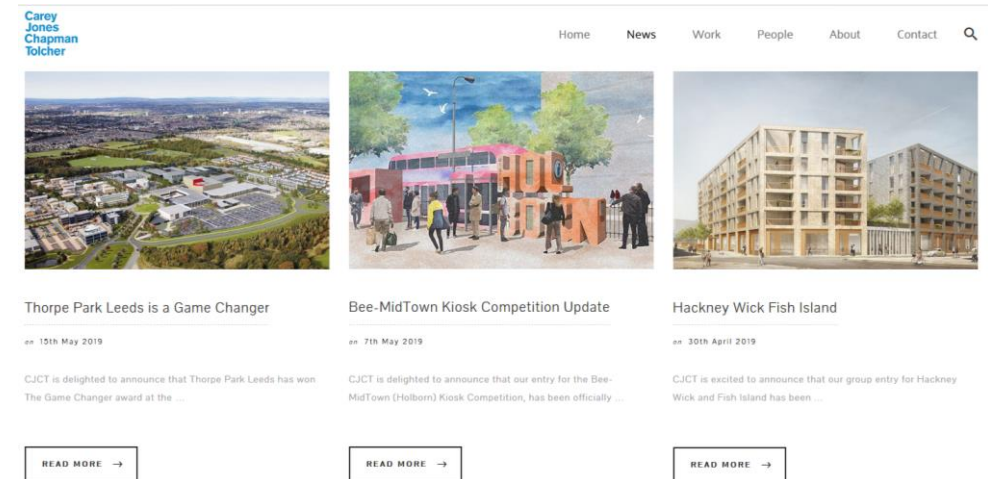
Carey Jones Chapman Tolcher

Home News Work People About Contact

Thorpe Park Leeds is a Game Changer

on 15th May 2019

CJCT is delighted to announce that Thorpe Park Leeds has won The Game Changer award at the ...

READ MORE →

Bee-MidTown Kiosk Competition Update

on 7th May 2019

CJCT is delighted to announce that our entry for the Bee-MidTown (Holborn) Kiosk Competition, has been officially ...

READ MORE →

Hackney Wick Fish Island

on 30th April 2019

CJCT is excited to announce that our group entry for Hackney Wick and Fish Island has been ...

READ MORE →